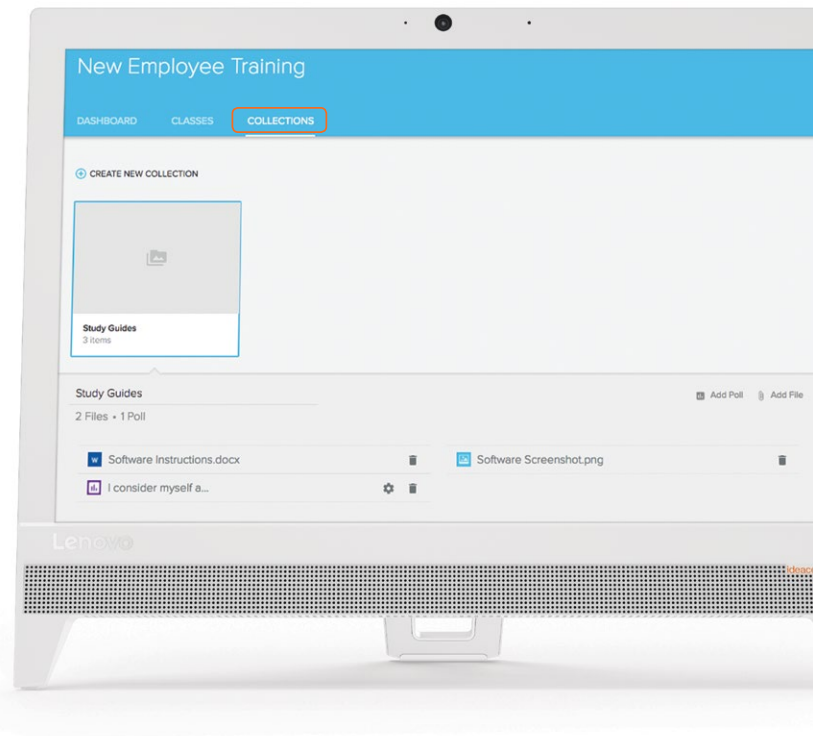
New Employee Training

DASHBOARD CLASSES COLLECTIONS

CREATE NEW COLLECTION

Study Guides
3 items

Study Guides
2 Files • 1 Poll

Add Poll Add File

Software Instructions.docx

I consider myself a...

Software Screenshot.png

Lenovo

Ideac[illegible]